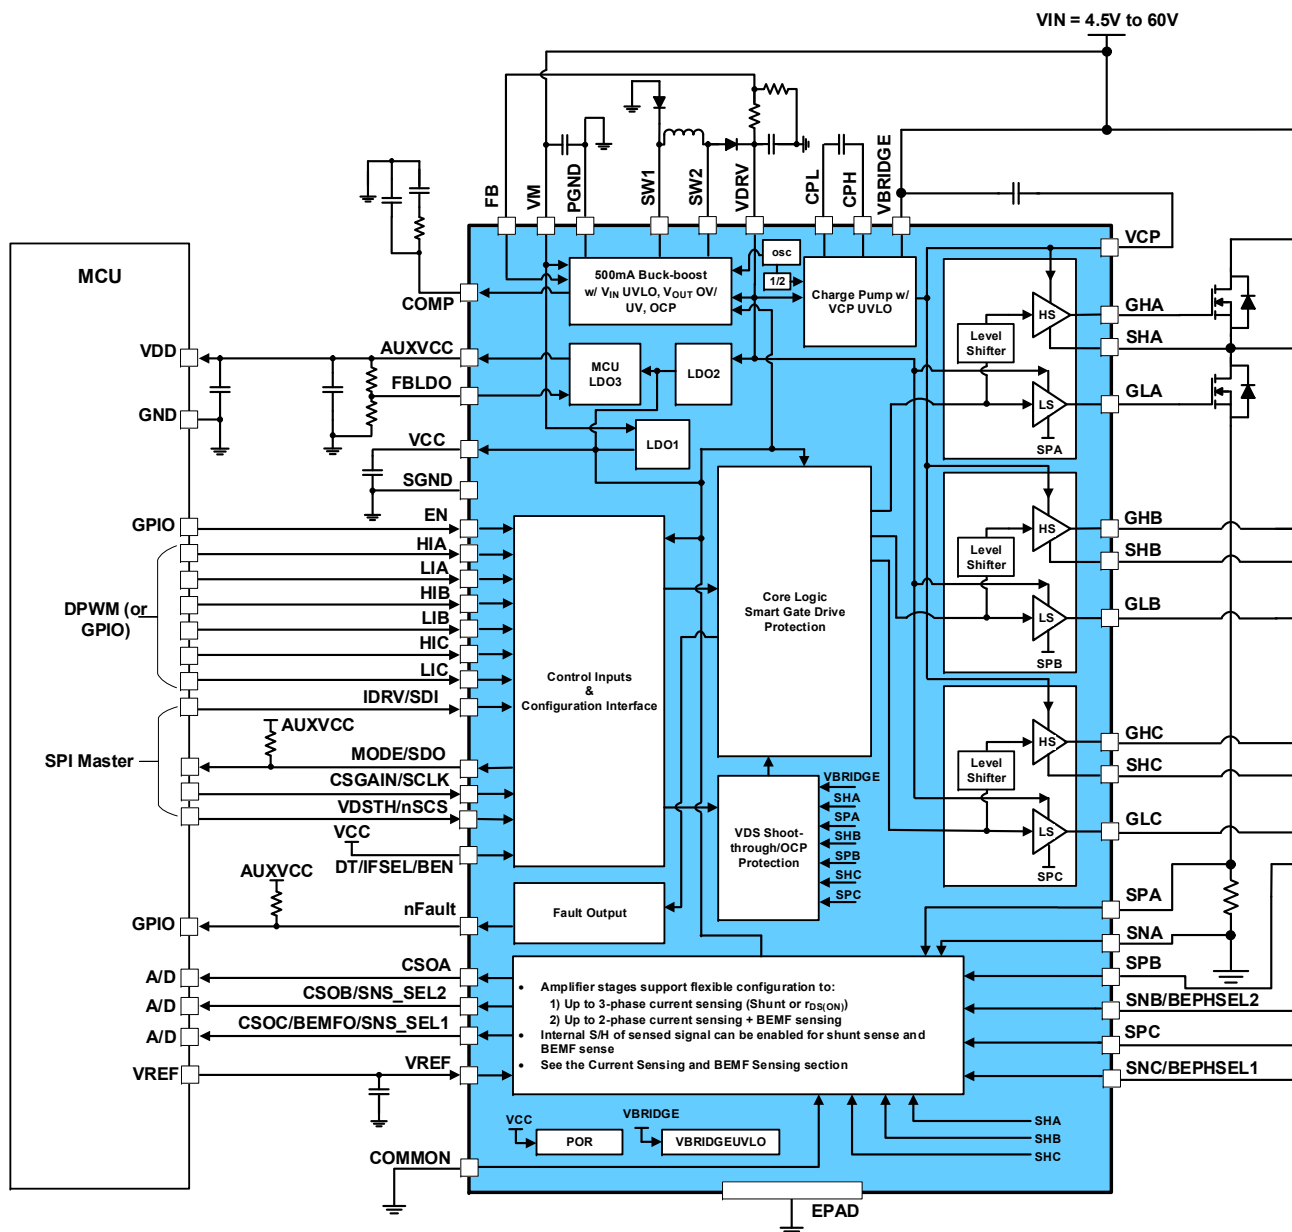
VIN = 4.5V to 60V

FB
VM
PGND
SW1
SW2
VDRV
CPL
CPH
VBRIDGE

MCU
VDD
GND
GPIO
DPWM (or GPIO)
SPI Master
GPIO
A/D
A/D
A/D
VREF

COMP
AUXVCC
FBLDO
VCC
SGND
EN
HIA
LIA
HIB
LIB
HIC
LIC
IDRV/SDI
AUXVCC
MODE/SDO
CSGAIN/SCLK
VDSTH/nSCS
VCC
DT/IFSEL/BEN
AUXVCC
nFault
CSOA
CSOB/SNS_SEL2
CSOC/BEMFO/SNS_SEL1
VREF
COMMON

500mA Buck-boost w/ $V_{IN}$ UVLO, $V_{OUT}$ OV/ UV, OCP
osc
1/2
Charge Pump w/ VCP UVLO
MCU LDO3
LDO2
LDO1
Control Inputs & Configuration Interface
Core Logic Smart Gate Drive Protection
VDS Shoot-through/OCP Protection
VBRIDGE
SHA
SPA
SHB
SPB
SHC
SPC
Fault Output

Level Shifter
HS
LS
SPA
Level Shifter
HS
LS
SPB
Level Shifter
HS
LS
SPC

VCP
GHA
SHA
GLA
GHB
SHB
GLB
GHC
SHC
GLC
SPA
SNA
SPB
SNB/BEPHSEL2
SPC
SNC/BEPHSEL1

• Amplifier stages support flexible configuration to:
1) Up to 3-phase current sensing (Shunt or $r_{DS(ON)}$)
2) Up to 2-phase current sensing + BEMF sensing
• Internal S/H of sensed signal can be enabled for shunt sense and BEMF sense
• See the Current Sensing and BEMF Sensing section

VCC
POR
VBRIDGE
VBRIDGEUVLO
SHA
SHB
SHC
EPAD